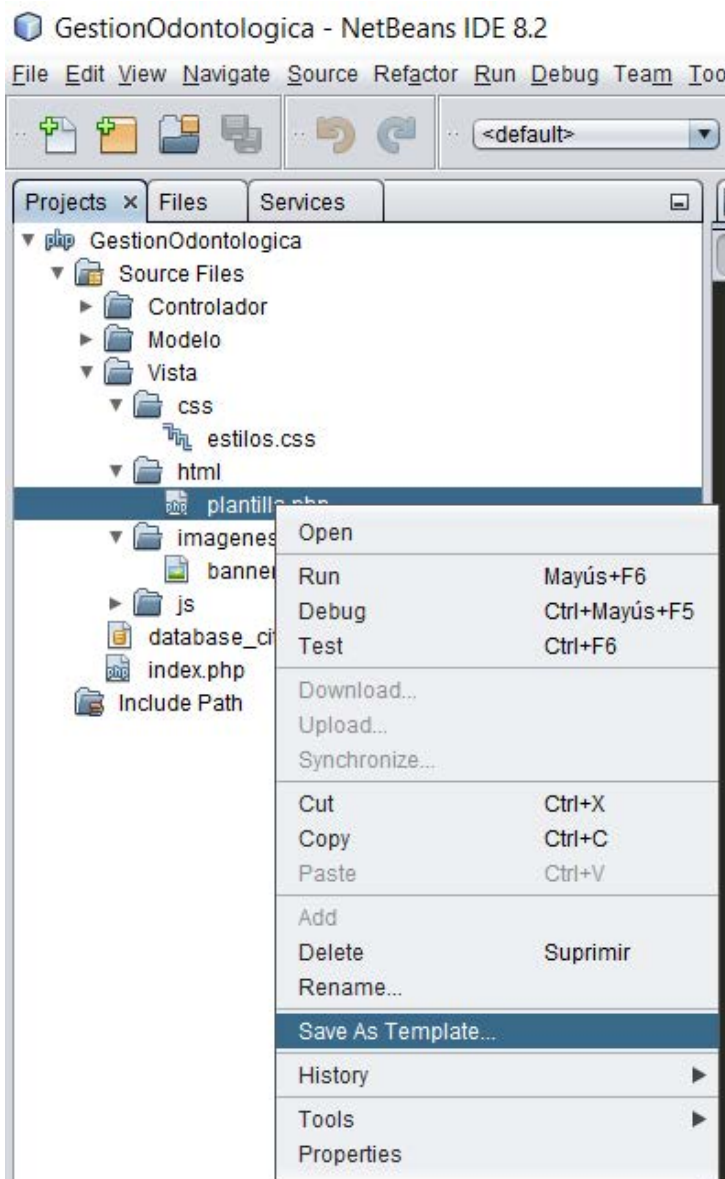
GestionOdontologica - NetBeans IDE 8.2

File Edit View Navigate Source Refactor Run Debug Team Too

<default>

Projects × Files Services

php GestionOdontologica
Source Files
Controlador
Modelo
Vista
css
estilos.css
html
plantilla.php
imagenes
banner
js
database_ci
index.php
Include Path

Open
Run Mayús+F6
Debug Ctrl+Mayús+F5
Test Ctrl+F6
Download...
Upload...
Synchronize...
Cut Ctrl+X
Copy Ctrl+C
Paste Ctrl+V
Add
Delete Suprimir
Rename...
Save As Template...
History
Tools
Properties